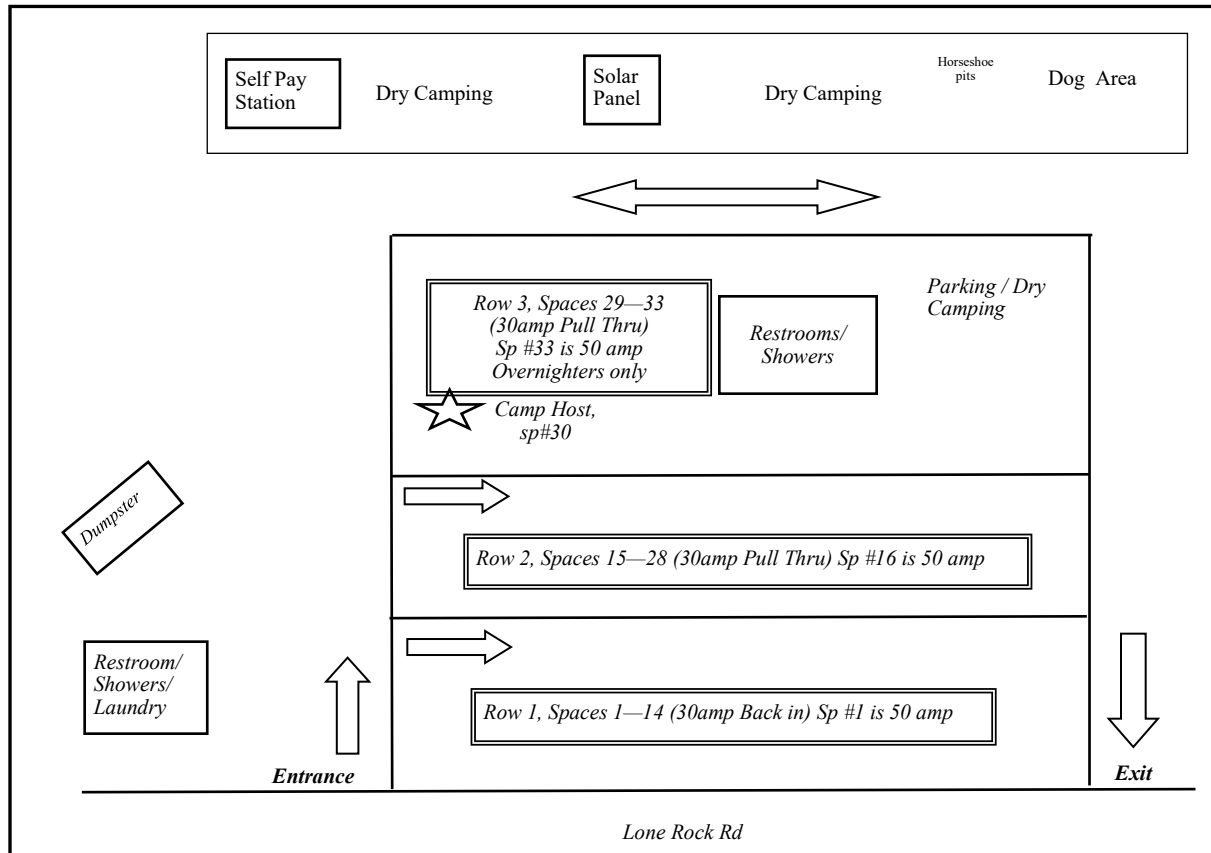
Self Pay Station

Dry Camping

Solar Panel

Dry Camping

Horseshoe pits

Dog Area

Row 3, Spaces 29—33 (30amp Pull Thru) Sp #33 is 50 amp Overnighters only

Restrooms/ Showers

Parking / Dry Camping

Camp Host, sp#30

Dumpster

Row 2, Spaces 15—28 (30amp Pull Thru) Sp #16 is 50 amp

Restroom/ Showers/ Laundry

Row 1, Spaces 1—14 (30amp Back in) Sp #1 is 50 amp

Entrance

Exit

Lone Rock Rd